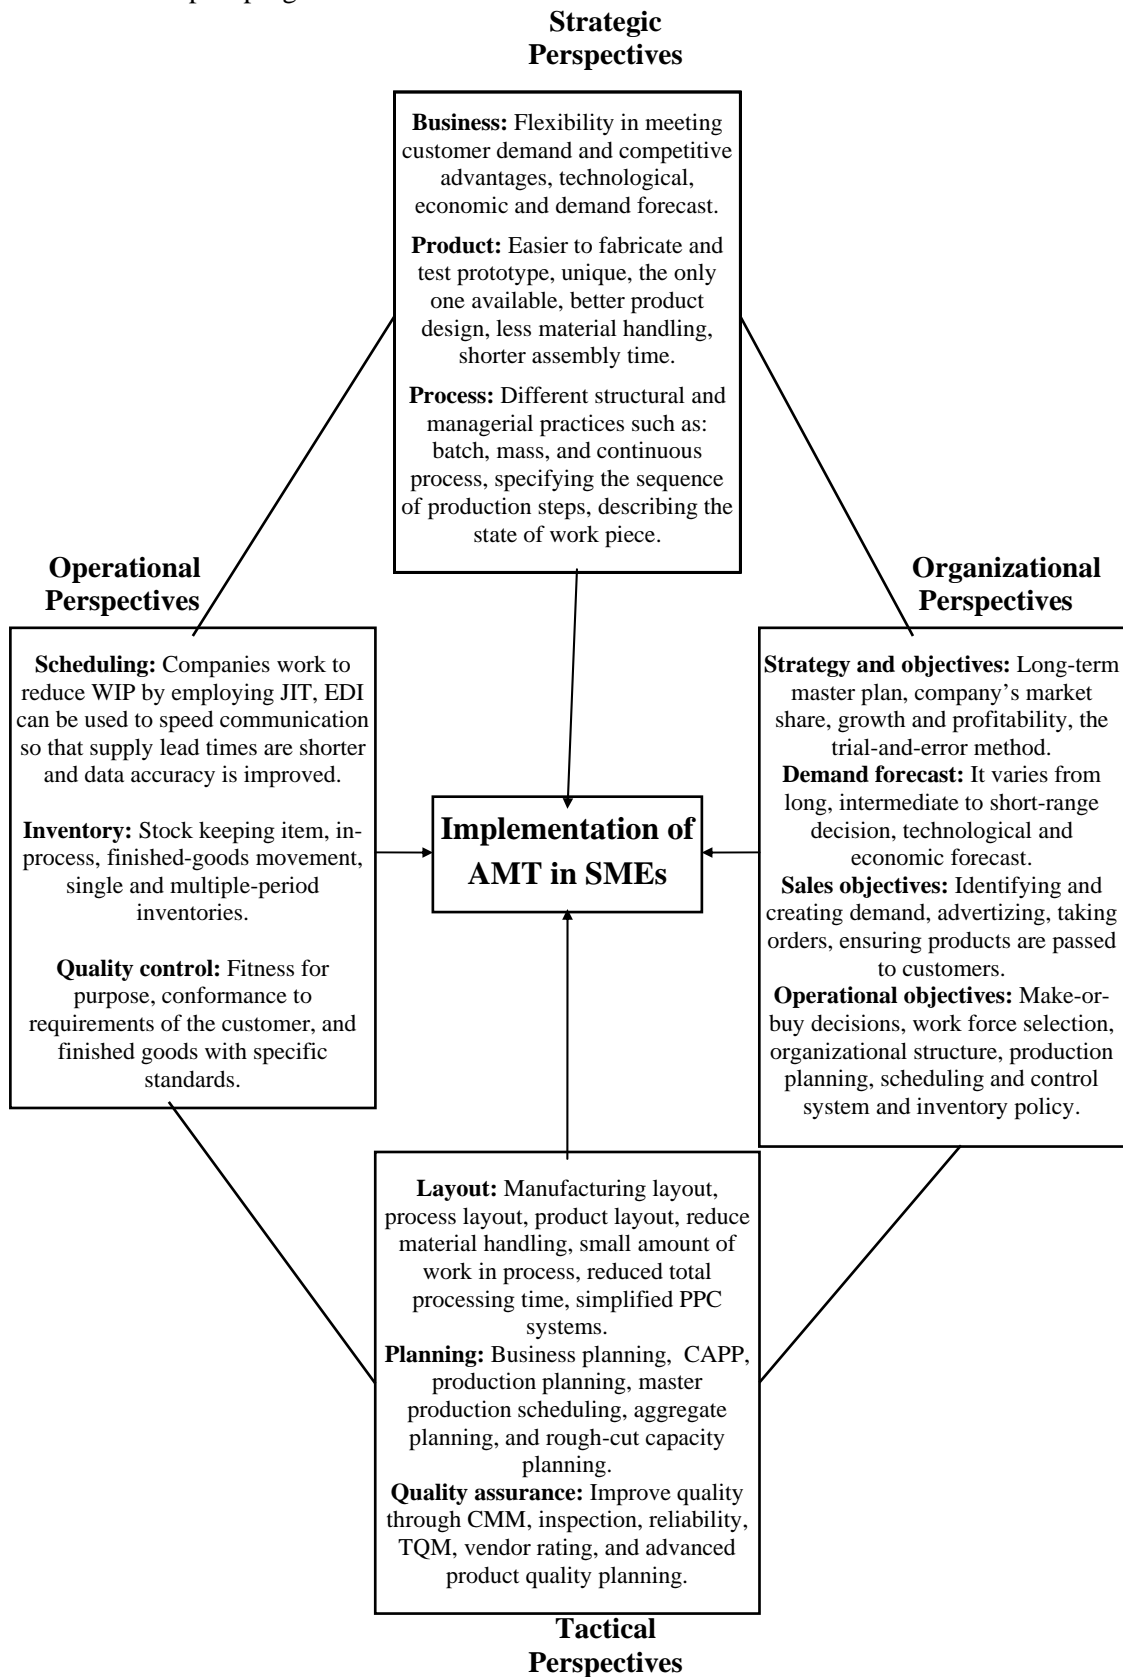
Strategic Perspectives

**Business:** Flexibility in meeting customer demand and competitive advantages, technological, economic and demand forecast.

**Product:** Easier to fabricate and test prototype, unique, the only one available, better product design, less material handling, shorter assembly time.

**Process:** Different structural and managerial practices such as: batch, mass, and continuous process, specifying the sequence of production steps, describing the state of work piece.

Operational Perspectives

**Scheduling:** Companies work to reduce WIP by employing JIT, EDI can be used to speed communication so that supply lead times are shorter and data accuracy is improved.

**Inventory:** Stock keeping item, in-process, finished-goods movement, single and multiple-period inventories.

**Quality control:** Fitness for purpose, conformance to requirements of the customer, and finished goods with specific standards.

Implementation of AMT in SMEs

Organizational Perspectives

**Strategy and objectives:** Long-term master plan, company's market share, growth and profitability, the trial-and-error method.
**Demand forecast:** It varies from long, intermediate to short-range decision, technological and economic forecast.
**Sales objectives:** Identifying and creating demand, advertizing, taking orders, ensuring products are passed to customers.
**Operational objectives:** Make-or-buy decisions, work force selection, organizational structure, production planning, scheduling and control system and inventory policy.

**Layout:** Manufacturing layout, process layout, product layout, reduce material handling, small amount of work in process, reduced total processing time, simplified PPC systems.
**Planning:** Business planning, CAPP, production planning, master production scheduling, aggregate planning, and rough-cut capacity planning.
**Quality assurance:** Improve quality through CMM, inspection, reliability, TQM, vendor rating, and advanced product quality planning.

Tactical Perspectives